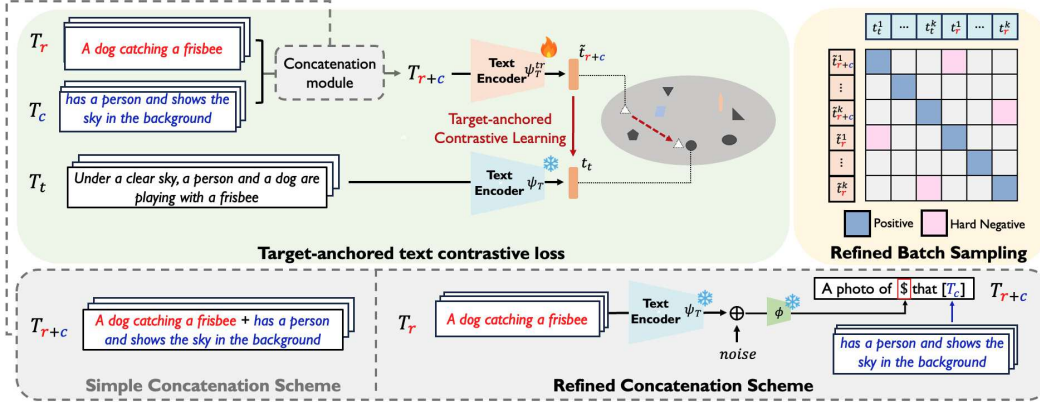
$T_r$

A dog catching a frisbee

$T_c$

has a person and shows the sky in the background

Concatenation module

$T_{r+c}$

Text Encoder $\psi_T^{tr}$

$\tilde{t}_{r+c}$

Target-anchored Contrastive Learning

$T_t$

Under a clear sky, a person and a dog are playing with a frisbee

Text Encoder $\psi_T$

$t_t$

Target-anchored text contrastive loss

| | $t_t^1$ | ... | $t_t^k$ | $t_r^1$ | ... | $t_r^k$ |
|---|---|---|---|---|---|---|
| $\tilde{t}_{r+c}^1$ | | | | | | |
| ⋮ | | | | | | |
| $\tilde{t}_{r+c}^k$ | | | | | | |
| $\tilde{t}_r^1$ | | | | | | |
| ⋮ | | | | | | |
| $\tilde{t}_r^k$ | | | | | | |

Positive

Hard Negative

Refined Batch Sampling

$T_{r+c}$

A dog catching a frisbee + has a person and shows the sky in the background

Simple Concatenation Scheme

$T_r$

A dog catching a frisbee

Text Encoder $\psi_T$

$\oplus$

noise

$\phi$

A photo of $ that [$T_c$]

$T_{r+c}$

has a person and shows the sky in the background

Refined Concatenation Scheme